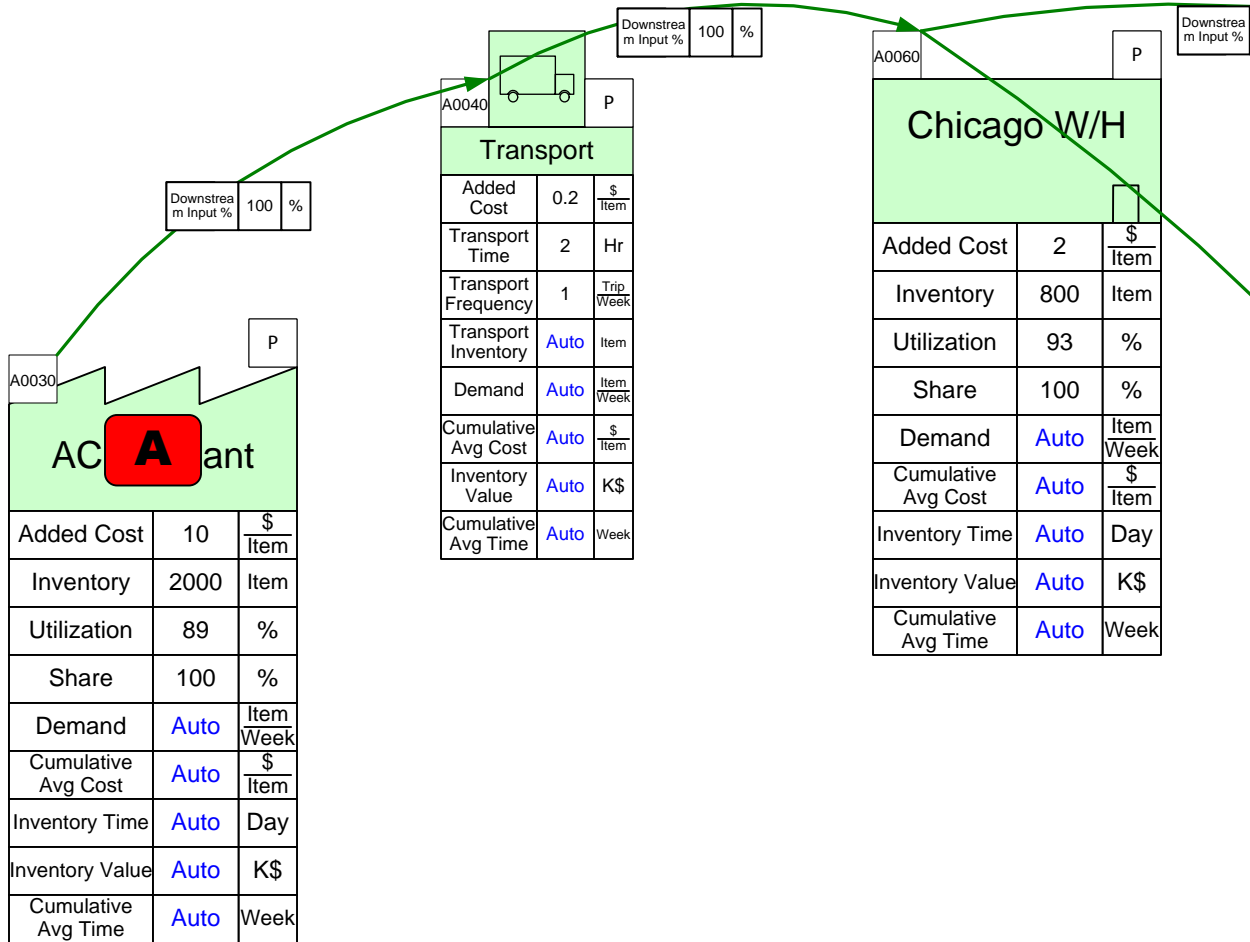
Downstream Input % | 100 | %

Downstream Input % | 100 | %

Downstream Input %

A0030 P

AC A ant

| Added Cost | 10 | $ / Item |
|---|---|---|
| Inventory | 2000 | Item |
| Utilization | 89 | % |
| Share | 100 | % |
| Demand | Auto | Item / Week |
| Cumulative Avg Cost | Auto | $ / Item |
| Inventory Time | Auto | Day |
| Inventory Value | Auto | K$ |
| Cumulative Avg Time | Auto | Week |

A0040 P

Transport

| Added Cost | 0.2 | $ / Item |
|---|---|---|
| Transport Time | 2 | Hr |
| Transport Frequency | 1 | Trip / Week |
| Transport Inventory | Auto | Item |
| Demand | Auto | Item / Week |
| Cumulative Avg Cost | Auto | $ / Item |
| Inventory Value | Auto | K$ |
| Cumulative Avg Time | Auto | Week |

A0060 P

Chicago W/H

| Added Cost | 2 | $ / Item |
|---|---|---|
| Inventory | 800 | Item |
| Utilization | 93 | % |
| Share | 100 | % |
| Demand | Auto | Item / Week |
| Cumulative Avg Cost | Auto | $ / Item |
| Inventory Time | Auto | Day |
| Inventory Value | Auto | K$ |
| Cumulative Avg Time | Auto | Week |